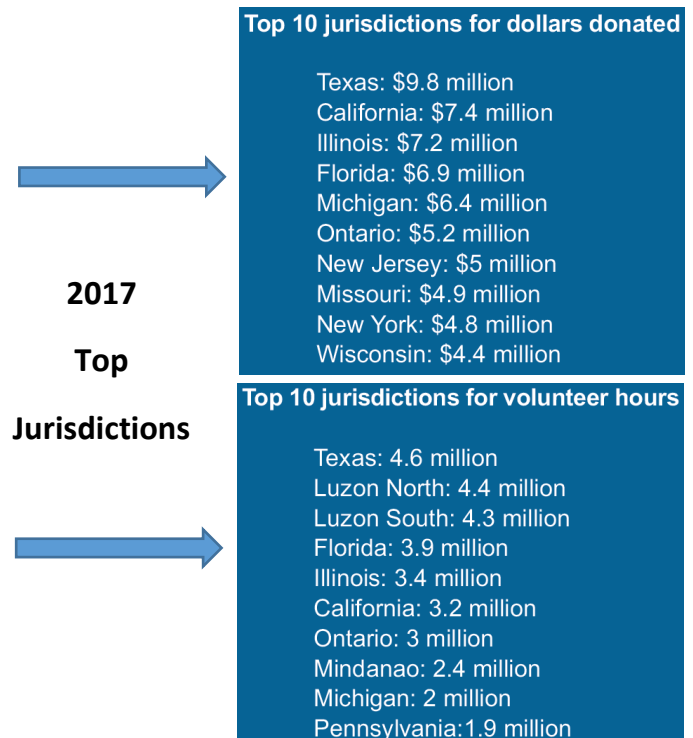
2017

Top

Jurisdictions

Top 10 jurisdictions for dollars donated

Texas: \$9.8 million
California: \$7.4 million
Illinois: \$7.2 million
Florida: \$6.9 million
Michigan: \$6.4 million
Ontario: \$5.2 million
New Jersey: \$5 million
Missouri: \$4.9 million
New York: \$4.8 million
Wisconsin: \$4.4 million

Top 10 jurisdictions for volunteer hours

Texas: 4.6 million
Luzon North: 4.4 million
Luzon South: 4.3 million
Florida: 3.9 million
Illinois: 3.4 million
California: 3.2 million
Ontario: 3 million
Mindanao: 2.4 million
Michigan: 2 million
Pennsylvania:1.9 million